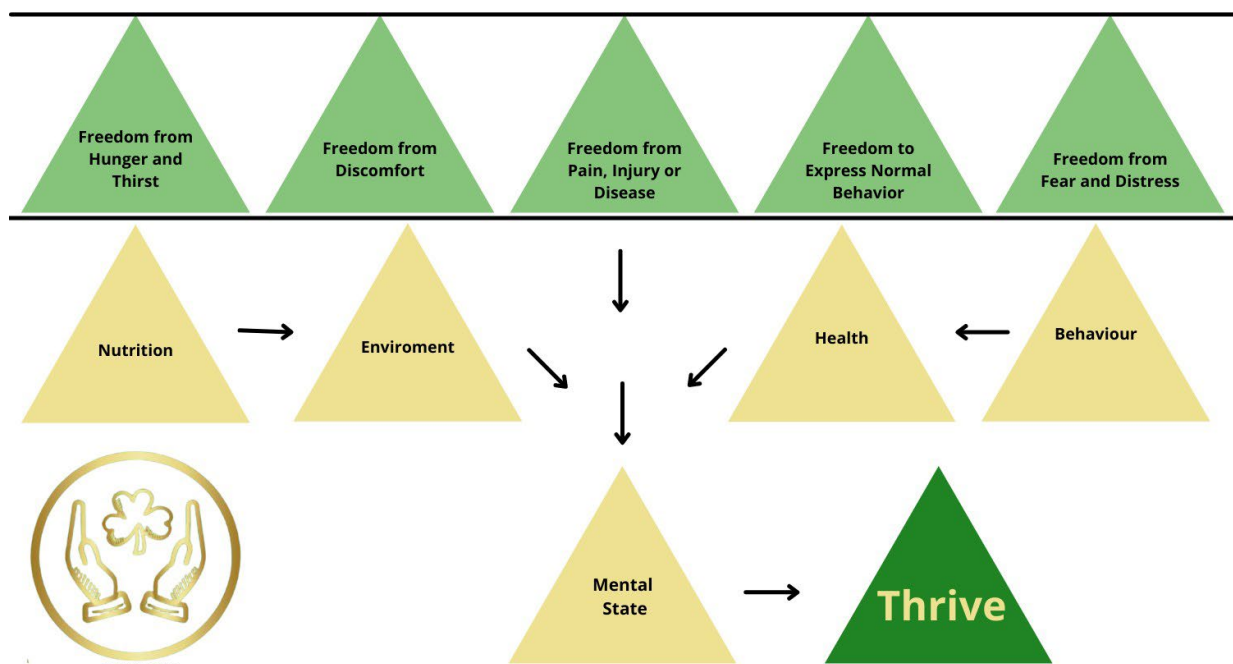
Freedom from Hunger and Thirst

Freedom from Discomfort

Freedom from Pain, Injury or Disease

Freedom to Express Normal Behavior

Freedom from Fear and Distress

Nutrition

Enviroment

Health

Behaviour

Mental State

Thrive